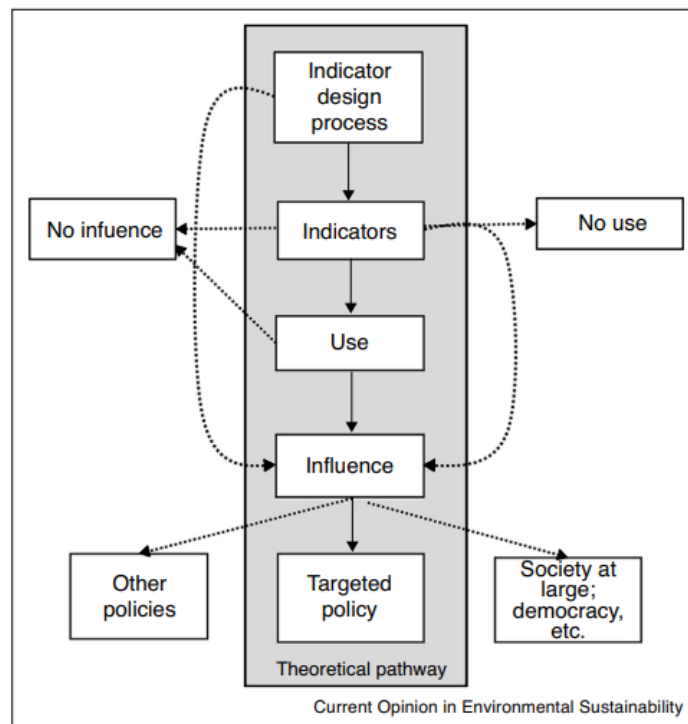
Indicator design process

No infuence

Indicators

No use

Use

Influence

Other policies

Targeted policy

Society at large; democracy, etc.

Theoretical pathway

Current Opinion in Environmental Sustainability